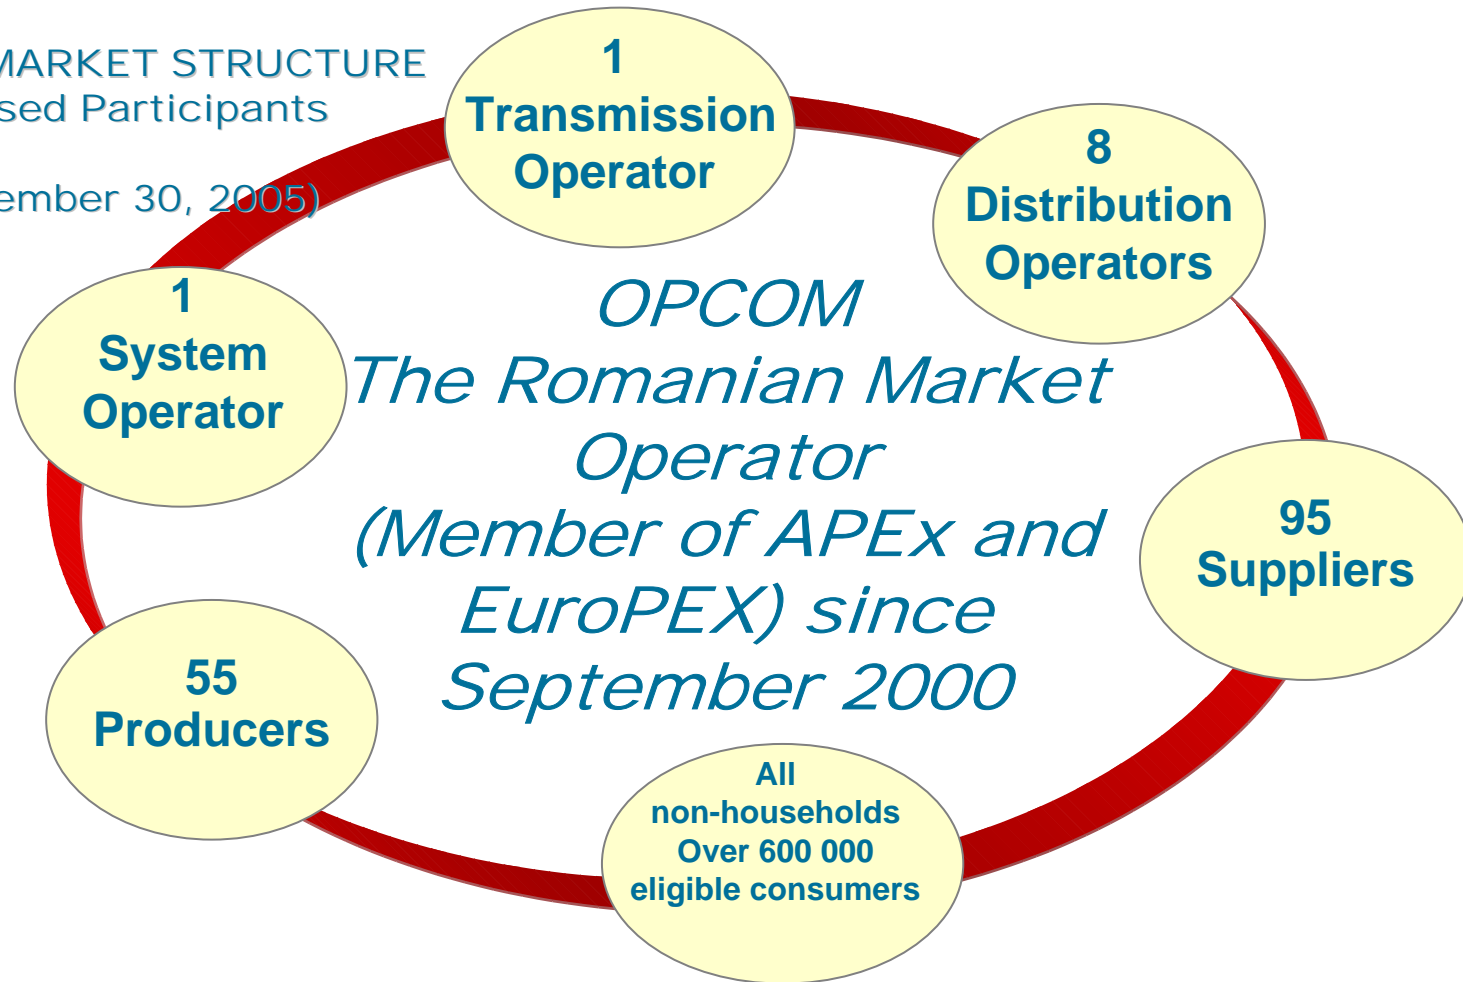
MARKET STRUCTURE
sed Participants

ember 30, 2005)

1
Transmission
Operator

8
Distribution
Operators

1
System
Operator

OPCOM
The Romanian Market Operator
(Member of APEx and EuroPEX) since September 2000

95
Suppliers

55
Producers

All
non-households
Over 600 000
eligible consumers